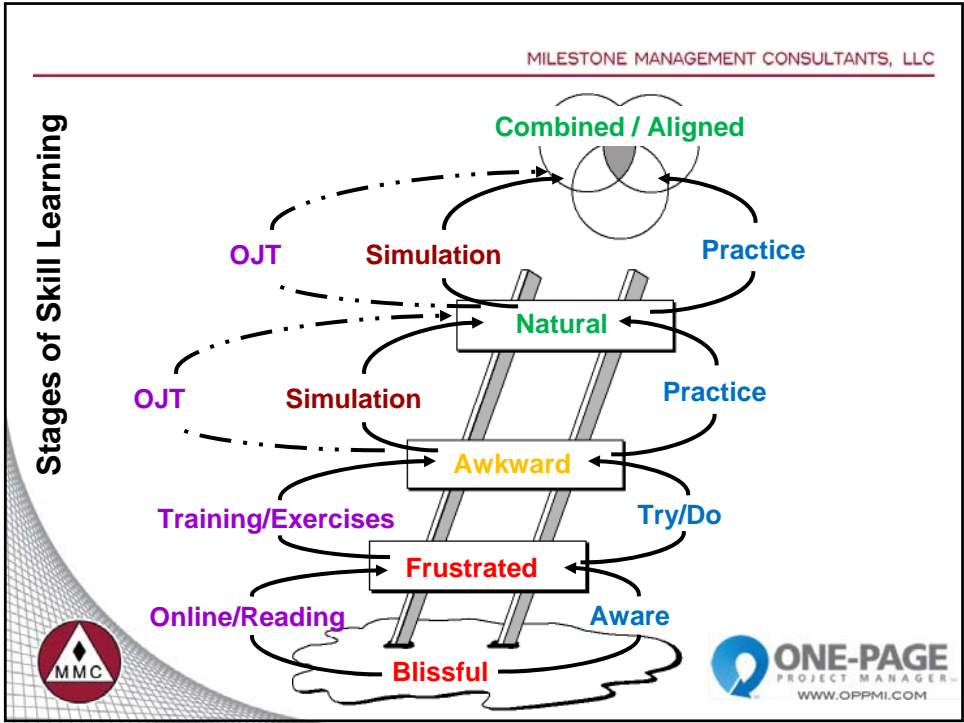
MILESTONE MANAGEMENT CONSULTANTS, LLC

Stages of Skill Learning

Combined / Aligned

OJT

Simulation

Practice

Natural

OJT

Simulation

Practice

Awkward

Training/Exercises

Try/Do

Frustrated

Online/Reading

Aware

Blissful

MMC

ONE-PAGE PROJECT MANAGER

WWW.OPPMI.COM